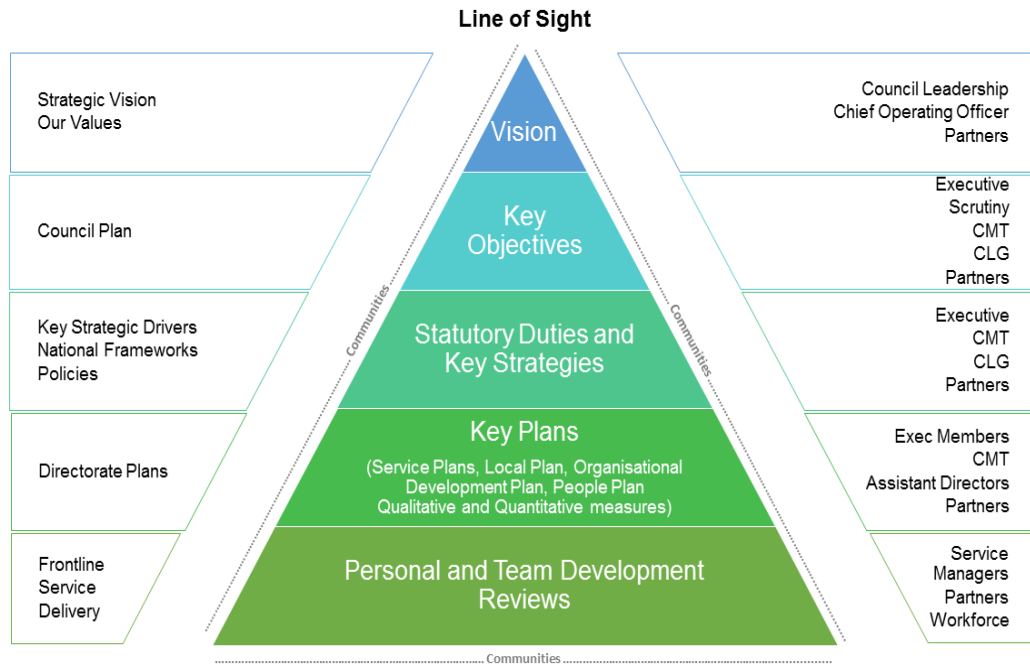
Line of Sight

Strategic Vision
Our Values

Council Plan

Key Strategic Drivers
National Frameworks
Policies

Directorate Plans

Frontline
Service
Delivery

Vision

Key Objectives

Statutory Duties and Key Strategies

Key Plans
(Service Plans, Local Plan, Organisational Development Plan, People Plan Qualitative and Quantitative measures)

Personal and Team Development Reviews

Communities

Communities

Communities

Council Leadership
Chief Operating Officer
Partners

Executive
Scrutiny
CMT
CLG
Partners

Executive
CMT
CLG
Partners

Exec Members
CMT
Assistant Directors
Partners

Service
Managers
Partners
Workforce